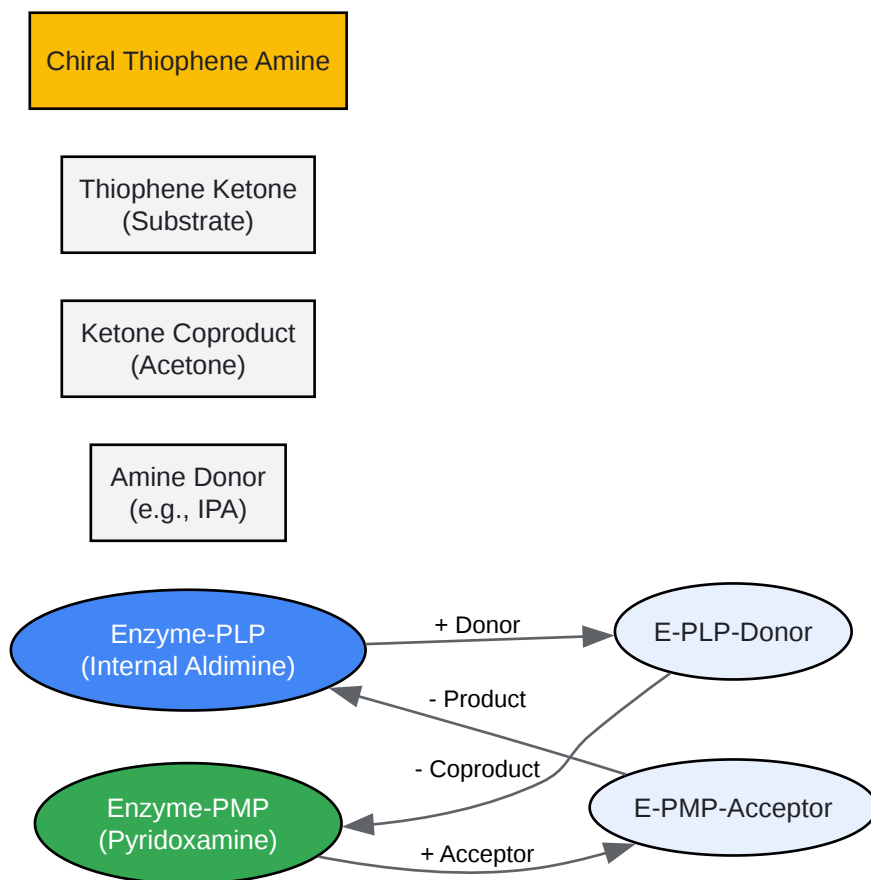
Chiral Thiophene Amine

Thiophene Ketone
(Substrate)

Ketone Coproduct
(Acetone)

Amine Donor
(e.g., IPA)

Enzyme-PLP
(Internal Aldimine)

+ Donor

E-PLP-Donor

- Product

- Coproduct

Enzyme-PMP
(Pyridoxamine)

E-PMP-Acceptor

+ Acceptor